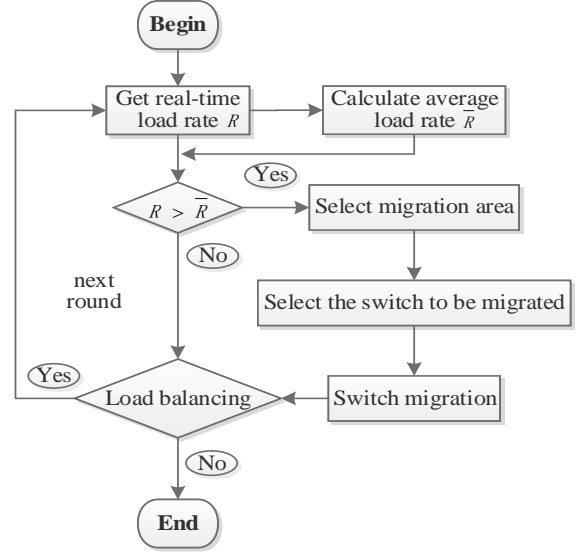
Begin

Get real-time load rate $R$

Calculate average load rate $\overline{R}$

Yes

$R > \overline{R}$

Select migration area

No

next round

Select the switch to be migrated

Yes

Load balancing

Switch migration

No

End